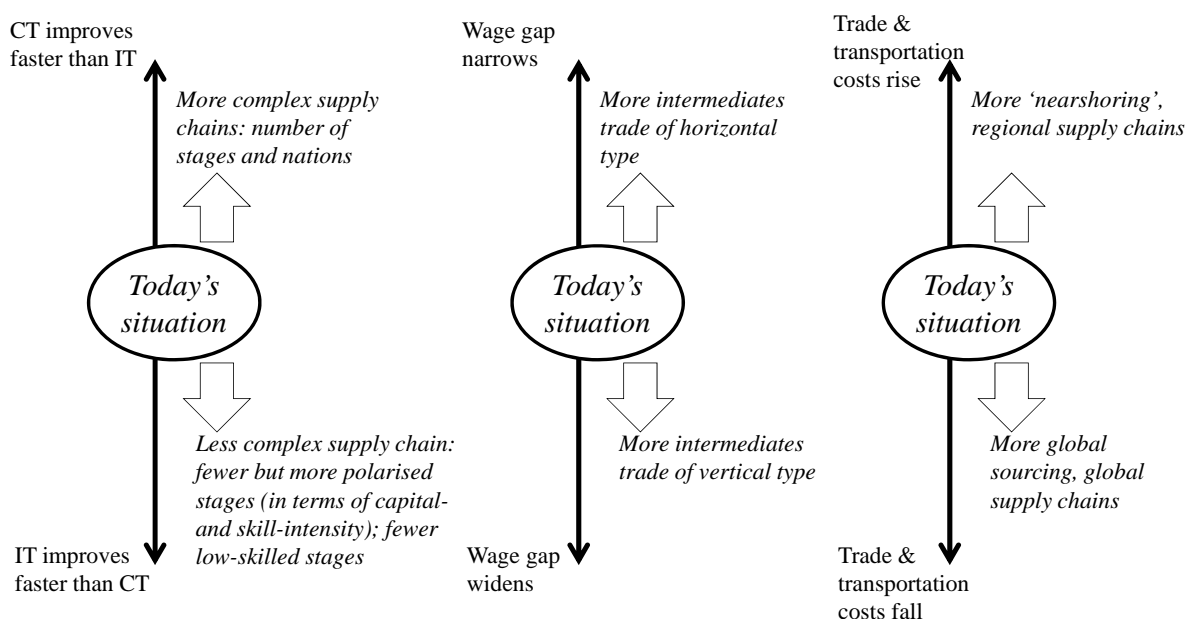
CT improves faster than IT

More complex supply chains: number of stages and nations

Today's situation

Less complex supply chain: fewer but more polarised stages (in terms of capital- and skill-intensity); fewer low-skilled stages

IT improves faster than CT

Wage gap narrows

More intermediates trade of horizontal type

Today's situation

More intermediates trade of vertical type

Wage gap widens

Trade & transportation costs rise

More 'nearshoring', regional supply chains

Today's situation

More global sourcing, global supply chains

Trade & transportation costs fall